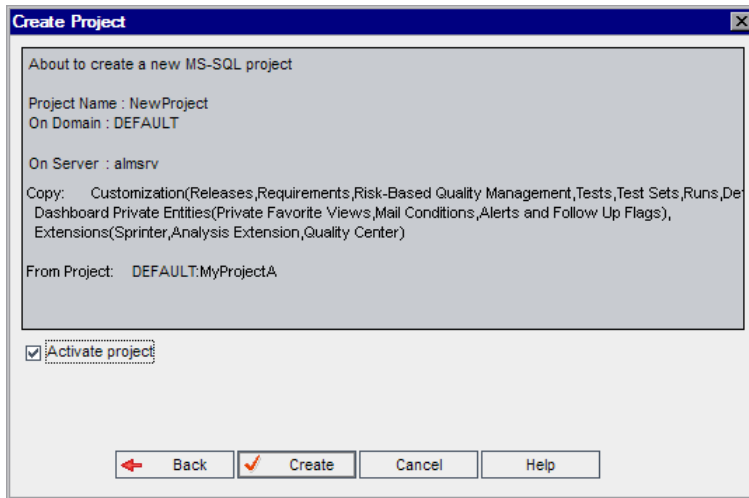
Create Project

About to create a new MS-SQL project

Project Name : NewProject
On Domain : DEFAULT

On Server : almsrv

Copy: Customization(Releases,Requirements,Risk-Based Quality Management,Tests,Test Sets,Runs,De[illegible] Dashboard Private Entities(Private Favorite Views,Mail Conditions,Alerts and Follow Up Flags), Extensions(Sprinter,Analysis Extension,Quality Center)

From Project: DEFAULT:MyProjectA

Activate project

Back Create Cancel Help